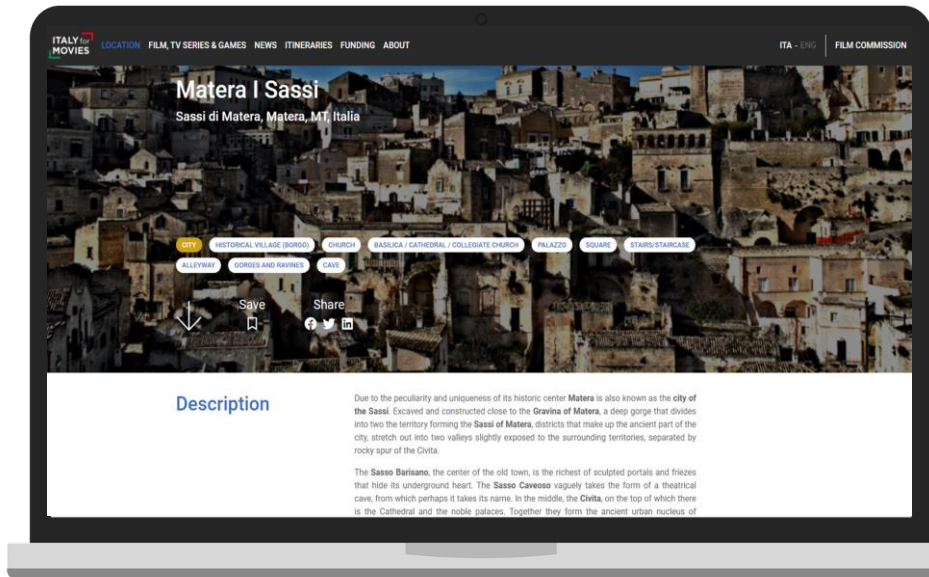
ITALY for MOVIES LOCATION FILM, TV SERIES & GAMES NEWS ITINERARIES FUNDING ABOUT ITA - ENG FILM COMMISSION

Matera I Sassi

Sassi di Matera, Matera, MT, Italia

CITY HISTORICAL VILLAGE (BORGO) CHURCH BASILICA / CATHEDRAL / COLLEGIATE CHURCH PALAZZO SQUARE STAIRS/STAIRCASE ALLEYWAY GORGES AND RAVINES CAVE

Save

Share

Description

Due to the peculiarity and uniqueness of its historic center Matera is also known as the city of the Sassi. Excaved and constructed close to the Gravina of Matera, a deep gorge that divides into two the territory forming the Sassi of Matera, districts that make up the ancient part of the city, stretch out into two valleys slightly exposed to the surrounding territories, separated by rocky spur of the Civita.

The Sasso Barisano, the center of the old town, is the richest of sculpted portals and friezes that hide its underground heart. The Sasso Caveoso vaguely takes the form of a theatrical cave, from which perhaps it takes its name. In the middle, the Civita, on the top of which there is the Cathedral and the noble palaces. Together they form the ancient urban nucleus of